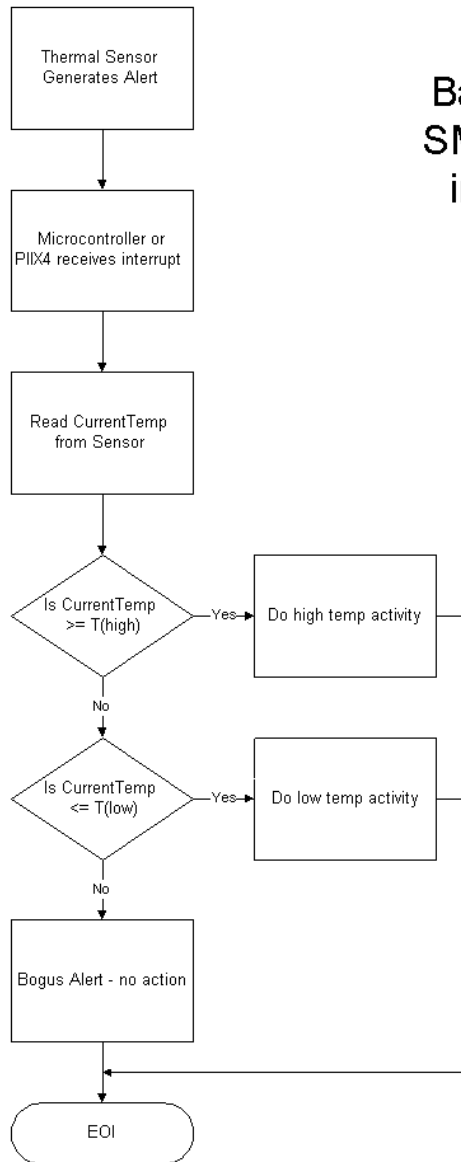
Thermal Sensor Generates Alert

Ba
SM
i

Microcontroller or PIIX4 receives interrupt

Read CurrentTemp from Sensor

Is CurrentTemp >= T(high)

Yes

Do high temp activity

No

Is CurrentTemp <= T(low)

Yes

Do low temp activity

No

Bogus Alert - no action

EOI